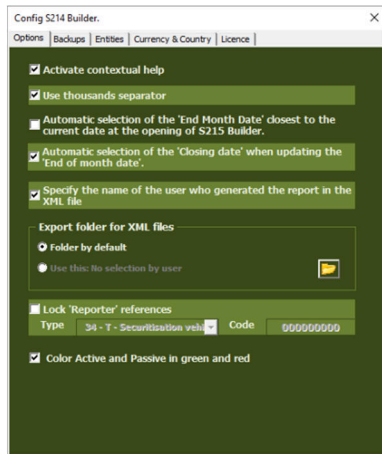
Config S214 Builder.

Options | Backups | Entities | Currency & Country | Licence

Activate contextual help

Use thousands separator

Automatic selection of the 'End Month Date' closest to the current date at the opening of S215 Builder.

Automatic selection of the 'Closing date' when updating the 'End of month date'.

Specify the name of the user who generated the report in the XML file

Export folder for XML files

Folder by default

Use this: No selection by user

Lock 'Reporter' references

Type 34 - T - Securitisation vehi Code 000000000

Color Active and Passive in green and red